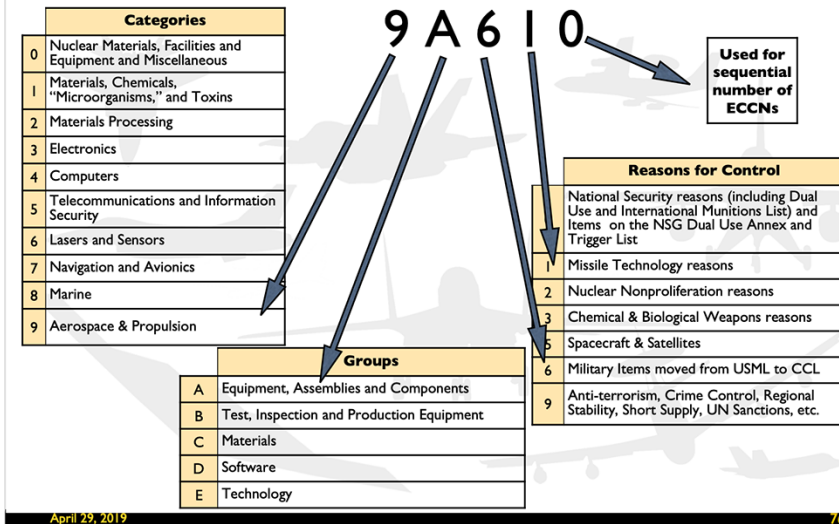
9 A 6 1 0

Used for sequential number of ECCNs

| | Categories |
|---|---|
| 0 | Nuclear Materials, Facilities and Equipment and Miscellaneous |
| 1 | Materials, Chemicals, "Microorganisms," and Toxins |
| 2 | Materials Processing |
| 3 | Electronics |
| 4 | Computers |
| 5 | Telecommunications and Information Security |
| 6 | Lasers and Sensors |
| 7 | Navigation and Avionics |
| 8 | Marine |
| 9 | Aerospace & Propulsion |

| | Reasons for Control |
|---|---|
| | National Security reasons (including Dual Use and International Munitions List) and Items on the NSG Dual Use Annex and Trigger List |
| 1 | Missile Technology reasons |
| 2 | Nuclear Nonproliferation reasons |
| 3 | Chemical & Biological Weapons reasons |
| 5 | Spacecraft & Satellites |
| 6 | Military Items moved from USML to CCL |
| 9 | Anti-terrorism, Crime Control, Regional Stability, Short Supply, UN Sanctions, etc. |

| | Groups |
|---|---|
| A | Equipment, Assemblies and Components |
| B | Test, Inspection and Production Equipment |
| C | Materials |
| D | Software |
| E | Technology |

April 29, 2019

7